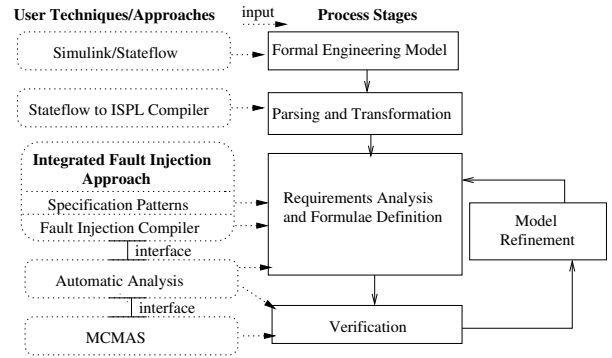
User Techniques/Approaches

input

Process Stages

Simulink/Stateflow

Formal Engineering Model

Stateflow to ISPL Compiler

Parsing and Transformation

Integrated Fault Injection Approach

Specification Patterns

Fault Injection Compiler

Requirements Analysis and Formulae Definition

Model Refinement

interface

Automatic Analysis

interface

MCMAS

Verification